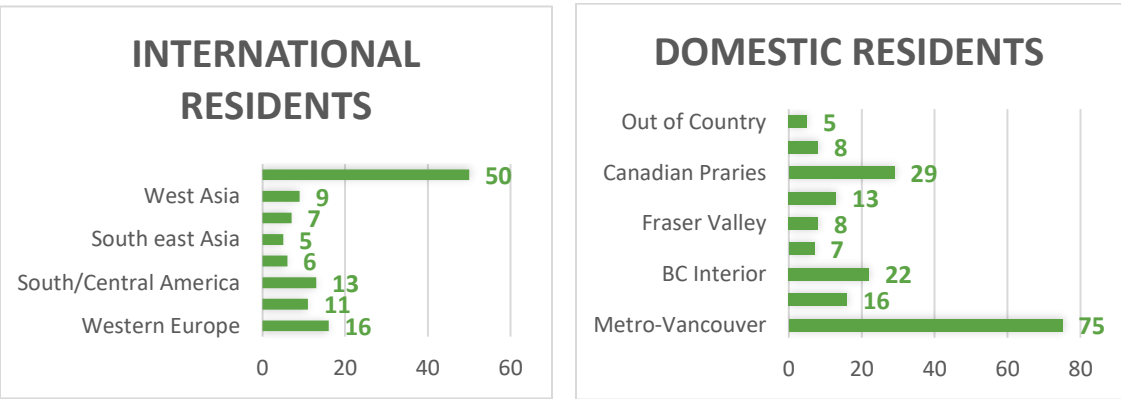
INTERNATIONAL RESIDENTS

West Asia
South east Asia
South/Central America
Western Europe

50
9
7
5
6
13
11
16

0 20 40 60

DOMESTIC RESIDENTS

Out of Country
Canadian Praries
Fraser Valley
BC Interior
Metro-Vancouver

5
8
29
13
8
7
22
16
75

0 20 40 60 80